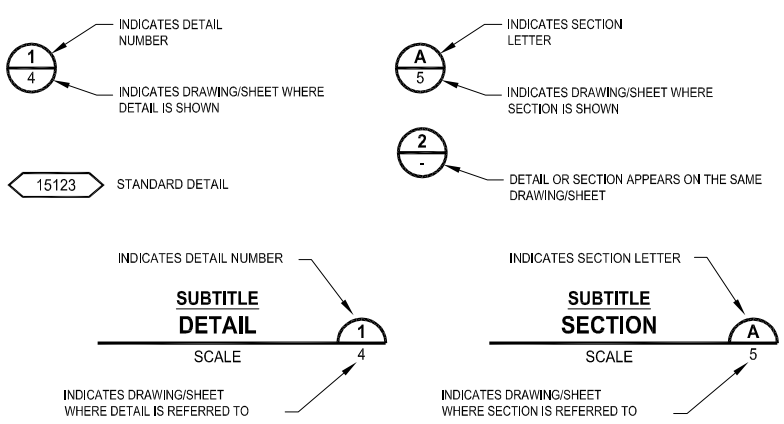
1
4

INDICATES DETAIL NUMBER

INDICATES DRAWING/SHEET WHERE DETAIL IS SHOWN

A
5

INDICATES SECTION LETTER

INDICATES DRAWING/SHEET WHERE SECTION IS SHOWN

2
-

DETAIL OR SECTION APPEARS ON THE SAME DRAWING/SHEET

15123 STANDARD DETAIL

INDICATES DETAIL NUMBER

SUBTITLE
DETAIL
SCALE

1
4

INDICATES DRAWING/SHEET WHERE DETAIL IS REFERRED TO

INDICATES SECTION LETTER

SUBTITLE
SECTION
SCALE

A
5

INDICATES DRAWING/SHEET WHERE SECTION IS REFERRED TO